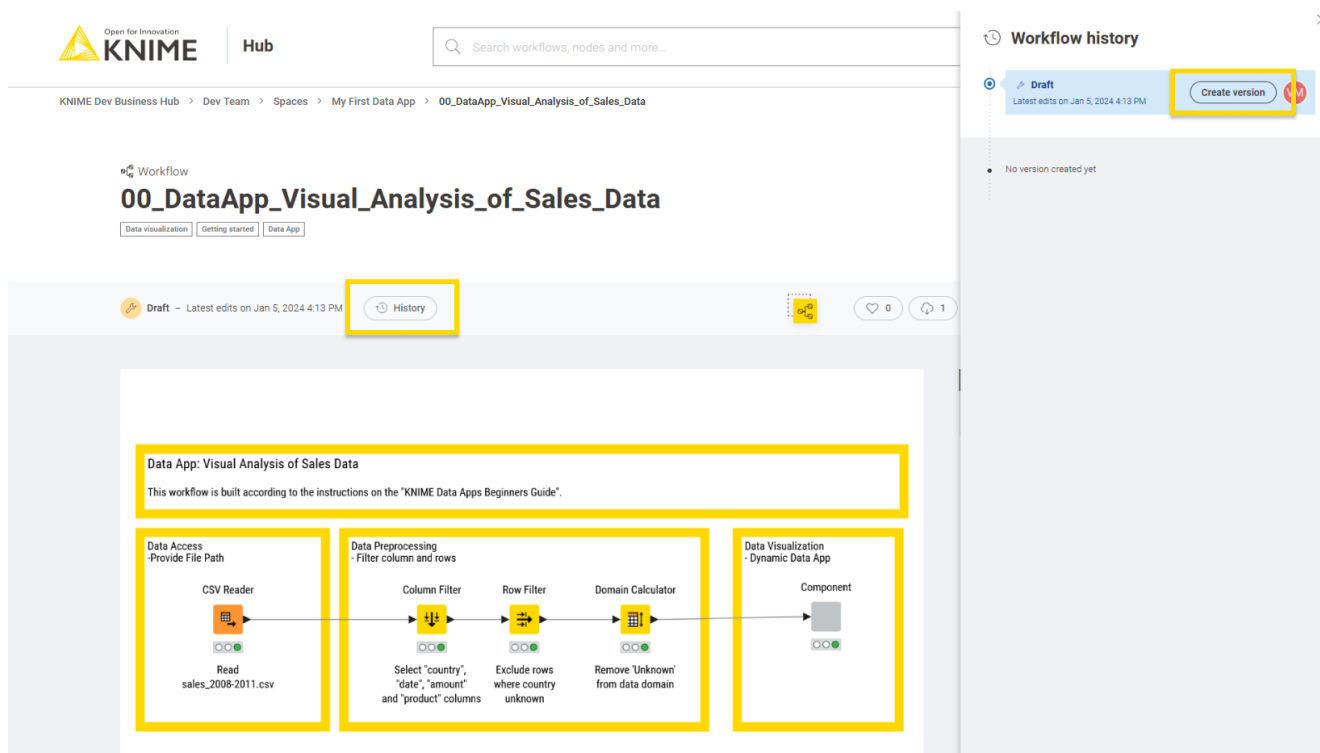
Open for Innovation
KNIME

Hub

Search workflows, nodes and more...

KNIME Dev Business Hub > Dev Team > Spaces > My First Data App > 00_DataApp_Visual_Analysis_of_Sales_Data

Workflow
00_DataApp_Visual_Analysis_of_Sales_Data

Data visualization | Getting started | Data App

Draft – Latest edits on Jan 5, 2024 4:13 PM

History

0

1

Data App: Visual Analysis of Sales Data

This workflow is built according to the instructions on the "KNIME Data Apps Beginners Guide".

Data Access
-Provide File Path

CSV Reader

Read
sales_2008-2011.csv

Data Preprocessing
- Filter column and rows

Column Filter

Select "country", "date", "amount" and "product" columns

Row Filter

Exclude rows where country unknown

Domain Calculator

Remove 'Unknown' from data domain

Data Visualization
- Dynamic Data App

Component

Workflow history

Draft
Latest edits on Jan 5, 2024 4:13 PM

Create version

No version created yet